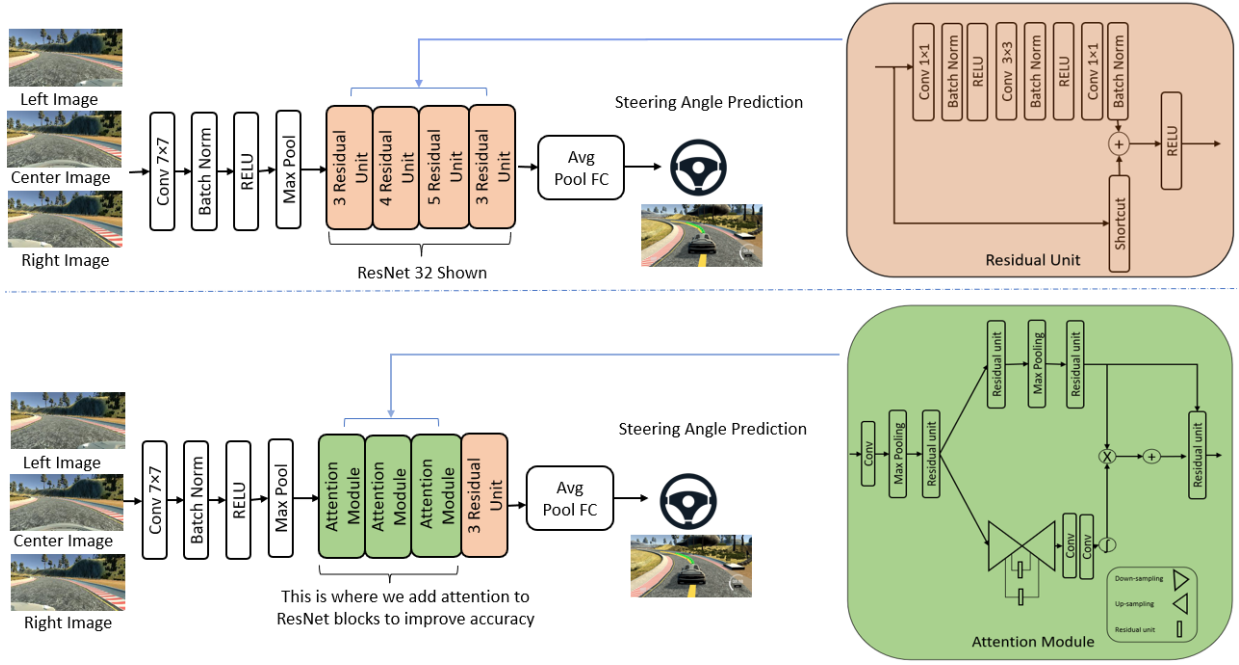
Left Image
Center Image
Right Image
Conv 7×7
Batch Norm
RELU
Max Pool
3 Residual Unit
4 Residual Unit
5 Residual Unit
3 Residual Unit
ResNet 32 Shown
Avg Pool FC
Steering Angle Prediction
Conv 1×1
Batch Norm
RELU
Conv 3×3
Batch Norm
RELU
Conv 1×1
Batch Norm
+
RELU
Shortcut
Residual Unit

Left Image
Center Image
Right Image
Conv 7×7
Batch Norm
RELU
Max Pool
Attention Module
Attention Module
Attention Module
3 Residual Unit
This is where we add attention to ResNet blocks to improve accuracy
Avg Pool FC
Steering Angle Prediction
Conv
Max Pooling
Residual unit
Residual unit
Max Pooling
Residual unit
X
+
Residual unit
Conv
Conv
Down-sampling
Up-sampling
Residual unit
Attention Module